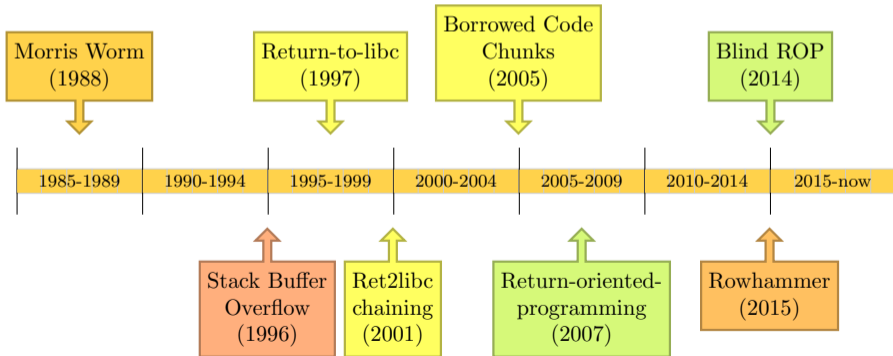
Morris Worm (1988)

Return-to-libc (1997)

Borrowed Code Chunks (2005)

Blind ROP (2014)

| 1985-1989 | 1990-1994 | 1995-1999 | 2000-2004 | 2005-2009 | 2010-2014 | 2015-now |
|---|---|---|---|---|---|---|

Stack Buffer Overflow (1996)

Ret2libc chaining (2001)

Return-oriented-programming (2007)

Rowhammer (2015)